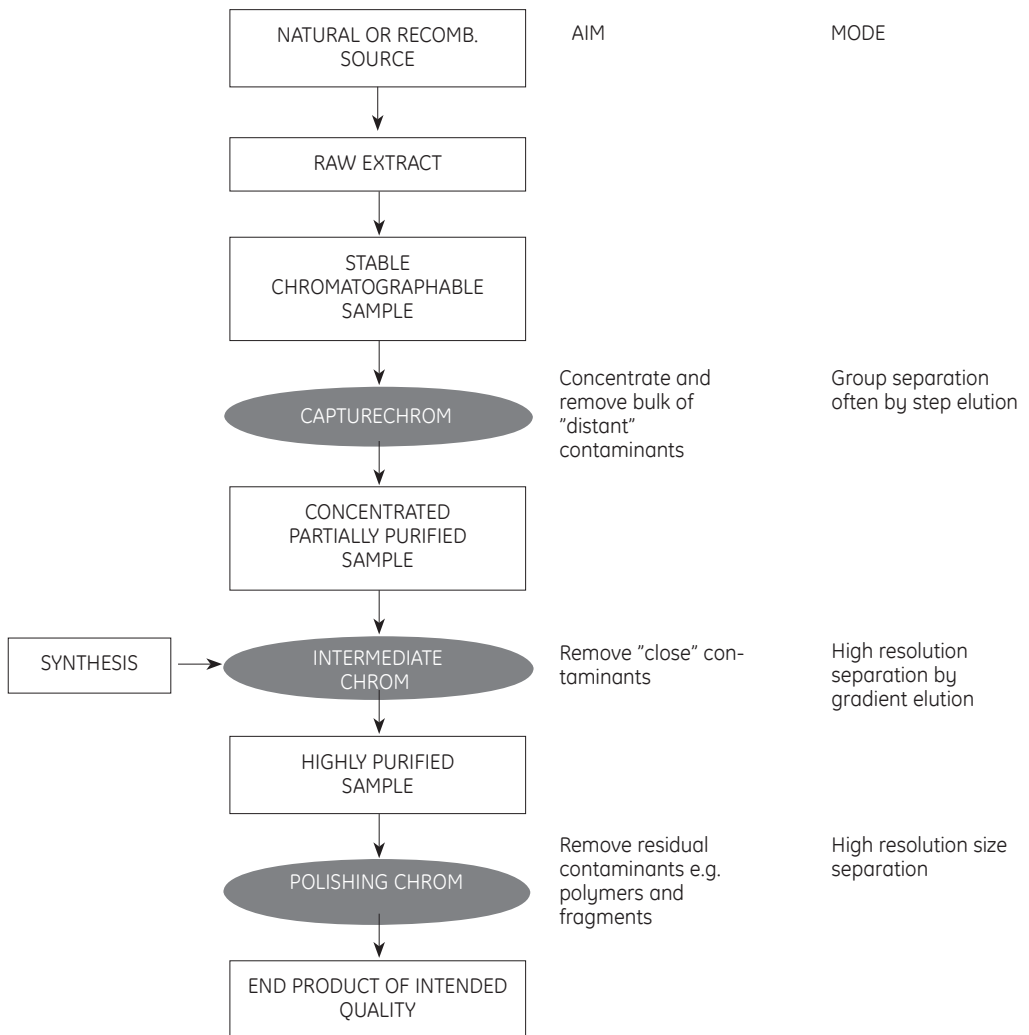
NATURAL OR RECOMB. SOURCE

AIM

MODE

RAW EXTRACT

STABLE CHROMATOGRAPHABLE SAMPLE

CAPTURECHROM

Concentrate and remove bulk of "distant" contaminants

Group separation often by step elution

CONCENTRATED PARTIALLY PURIFIED SAMPLE

SYNTHESIS

INTERMEDIATE CHROM

Remove "close" contaminants

High resolution separation by gradient elution

HIGHLY PURIFIED SAMPLE

POLISHING CHROM

Remove residual contaminants e.g. polymers and fragments

High resolution size separation

END PRODUCT OF INTENDED QUALITY